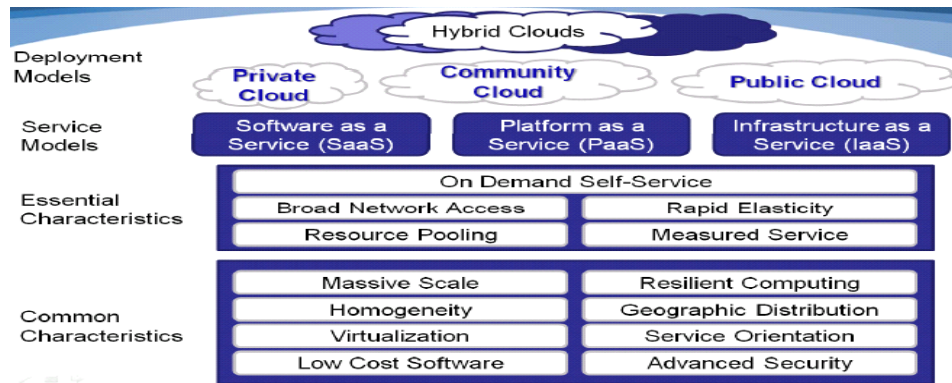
Hybrid Clouds

Deployment Models

Private Cloud

Community Cloud

Public Cloud

Service Models

Software as a Service (SaaS)

Platform as a Service (PaaS)

Infrastructure as a Service (IaaS)

Essential Characteristics

On Demand Self-Service

Broad Network Access

Rapid Elasticity

Resource Pooling

Measured Service

Common Characteristics

Massive Scale

Resilient Computing

Homogeneity

Geographic Distribution

Virtualization

Service Orientation

Low Cost Software

Advanced Security